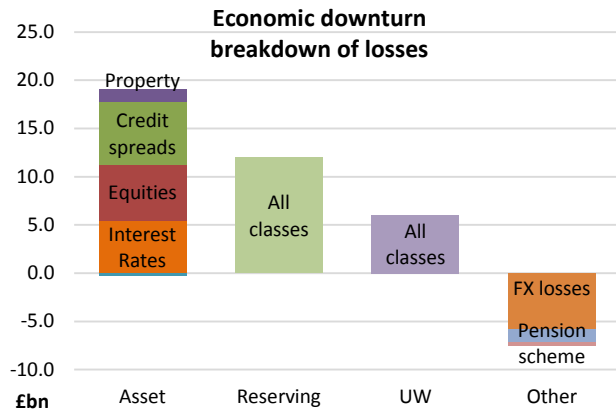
Economic downturn breakdown of losses

25.0
20.0
15.0
10.0
5.0
0.0
-5.0
-10.0
£bn

Property
Credit spreads
Equities
Interest Rates
All classes
All classes
FX losses
Pension scheme

Asset
Reserving
UW
Other